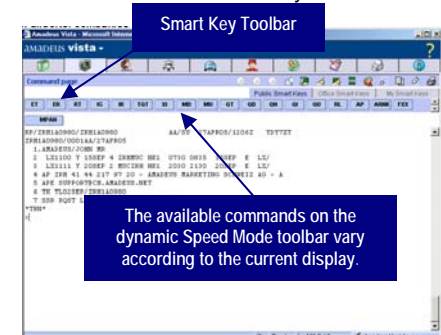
Smart Key Toolbar

Amadeus Vista - Microsoft Internet

AMADEUS vista -

Command page

Public Smart Keys | Office Smart Keys | My Smart Keys

ET | ER | RT | IG | IR | TQT | XI | MD | MU | QT | QD | QN | QI | QU | RL | AP | ARNK | FXX

MPAN

RP/ZRH1A0980/ZRH1A0980 AA/SU 27APR05/1206Z TDYTET

ZRH1A0980/0001AA/27APR05

1.AMADEUS/JOHN MR

2 LX1100 Y 15SEP 4 ZRHMUC HK1 0730 0835 15SEP E LX/

3 LX1111 Y 20SEP 2 MUCZRH HK1 2000 2100 20SEP E LX/

4 AP ZRH 41 44 217 97 20 - AMADEUS MARKETING SCHWEIZ AG - A

5 APE SUPPORT@CH.AMADEUS.NET

6 TK TL20SEP/ZRH1A0980

7 SSR RQST LX

*TRN*

The available commands on the dynamic Speed Mode toolbar vary according to the current display.